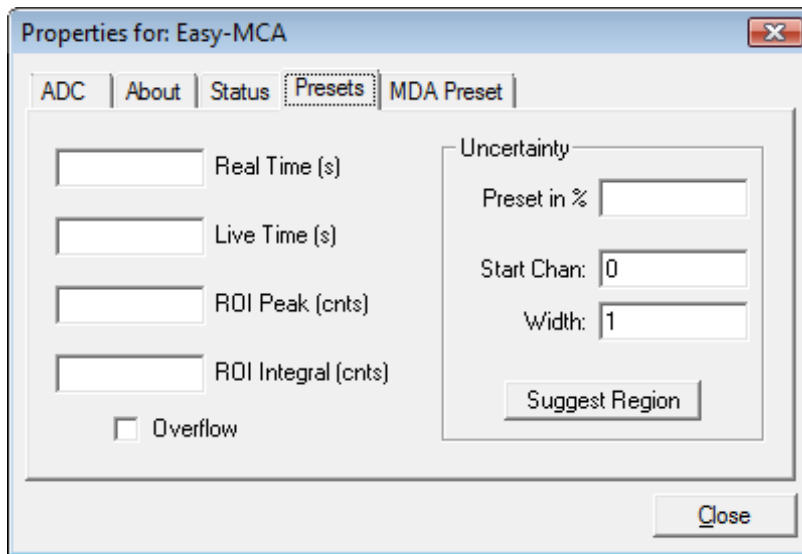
Properties for: Easy-MCA

ADC | About | Status | Presets | MDA Preset

Real Time (s)

Live Time (s)

ROI Peak (cnts)

ROI Integral (cnts)

Overflow

Uncertainty

Preset in %

Start Chan: 0

Width: 1

Suggest Region

Close